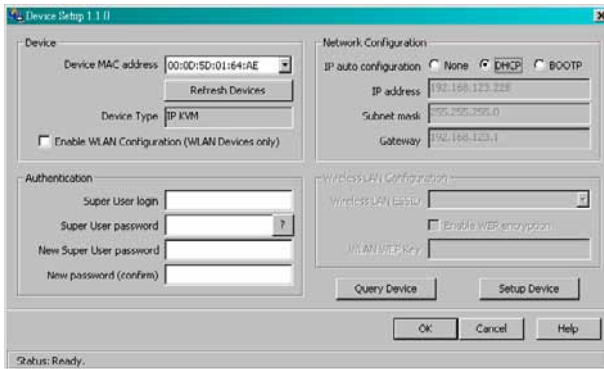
Device Setup 1.1.0

Device

Device MAC address 00:0D:5D:01:64:AE

Refresh Devices

Device Type IP KVM

Enable WLAN Configuration (WLAN Devices only)

Network Configuration

IP auto configuration None DHCP BOOTP

IP address 192.168.123.228

Subnet mask 255.255.255.0

Gateway 192.168.123.1

Authentication

Super User login

Super User password ?

New Super User password

New password (confirm)

Wireless LAN Configuration

Wireless LAN ESSID

Enable WEP encryption

WLAN WEP Key

Query Device

Setup Device

OK Cancel Help

Status: Ready.